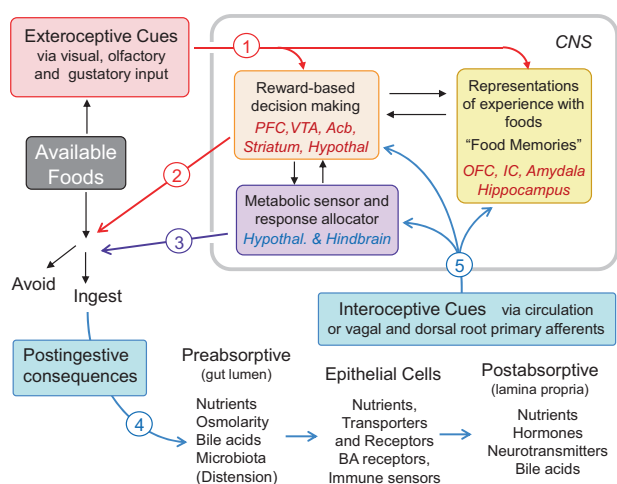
Exteroceptive Cues via visual, olfactory and gustatory input

1

CNS

Reward-based decision making
PFC,VTA, Acb, Striatum, Hypothal

Representations of experience with foods
"Food Memories"
OFC, IC, Amydala Hippocampus

Available Foods

2

Metabolic sensor and response allocator
Hypothal. & Hindbrain

3

5

Avoid

Ingest

Interoceptive Cues via circulation or vagal and dorsal root primary afferents

Postingestive consequences

4

Preabsorptive
(gut lumen)

Nutrients
Osmolarity
Bile acids
Microbiota
(Distension)

Epithelial Cells

Nutrients,
Transporters and Receptors
BA receptors,
Immune sensors

Postabsorptive
(lamina propria)

Nutrients
Hormones
Neurotransmitters
Bile acids